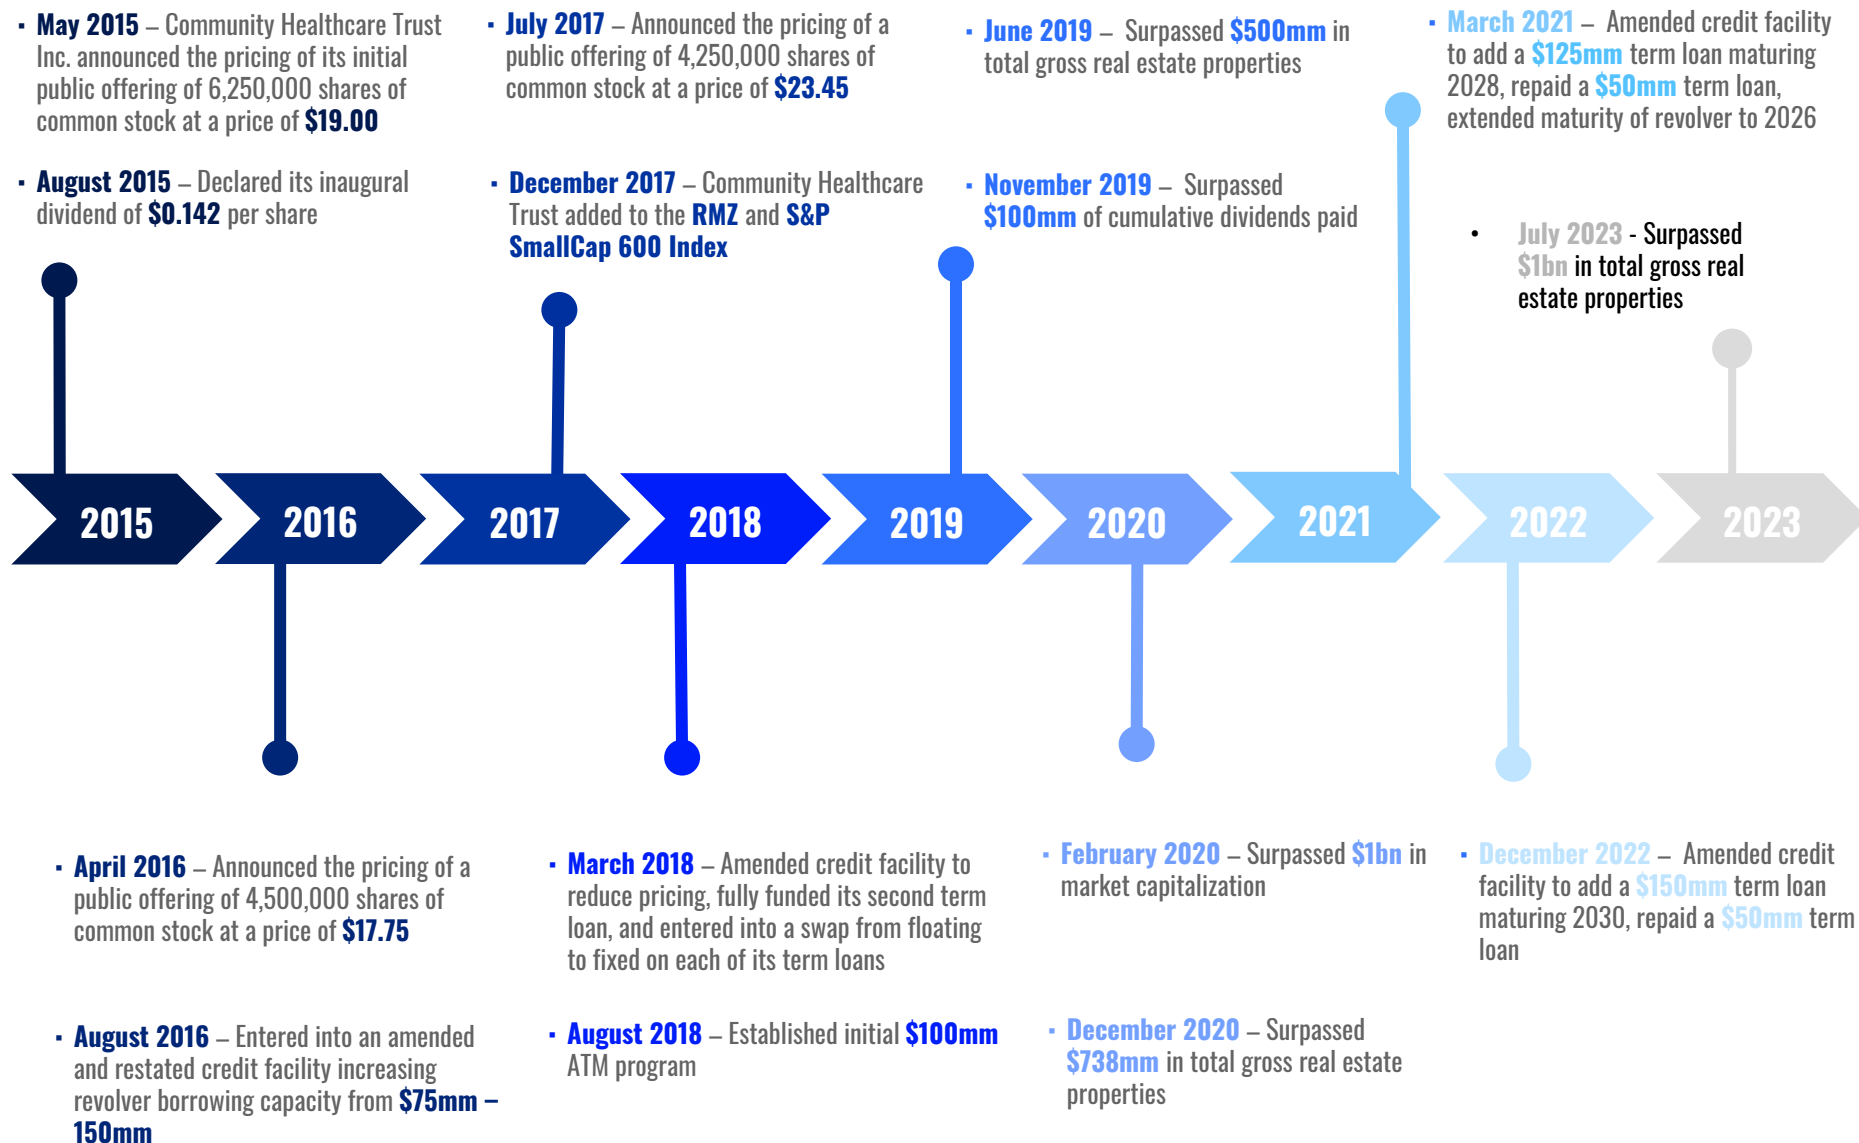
▪ **May 2015** – Community Healthcare Trust Inc. announced the pricing of its initial public offering of 6,250,000 shares of common stock at a price of **$19.00**

▪ **August 2015** – Declared its inaugural dividend of **$0.142** per share

▪ **July 2017** – Announced the pricing of a public offering of 4,250,000 shares of common stock at a price of **$23.45**

▪ **December 2017** – Community Healthcare Trust added to the **RMZ** and **S&P SmallCap 600 Index**

▪ **June 2019** – Surpassed **$500mm** in total gross real estate properties

▪ **November 2019** – Surpassed **$100mm** of cumulative dividends paid

▪ **March 2021** – Amended credit facility to add a **$125mm** term loan maturing 2028, repaid a **$50mm** term loan, extended maturity of revolver to 2026

• **July 2023** - Surpassed **$1bn** in total gross real estate properties

2015 2016 2017 2018 2019 2020 2021 2022 2023

▪ **April 2016** – Announced the pricing of a public offering of 4,500,000 shares of common stock at a price of **$17.75**

▪ **August 2016** – Entered into an amended and restated credit facility increasing revolver borrowing capacity from **$75mm – 150mm**

▪ **March 2018** – Amended credit facility to reduce pricing, fully funded its second term loan, and entered into a swap from floating to fixed on each of its term loans

▪ **August 2018** – Established initial **$100mm** ATM program

▪ **February 2020** – Surpassed **$1bn** in market capitalization

▪ **December 2020** – Surpassed **$738mm** in total gross real estate properties

▪ **December 2022** – Amended credit facility to add a **$150mm** term loan maturing 2030, repaid a **$50mm** term loan